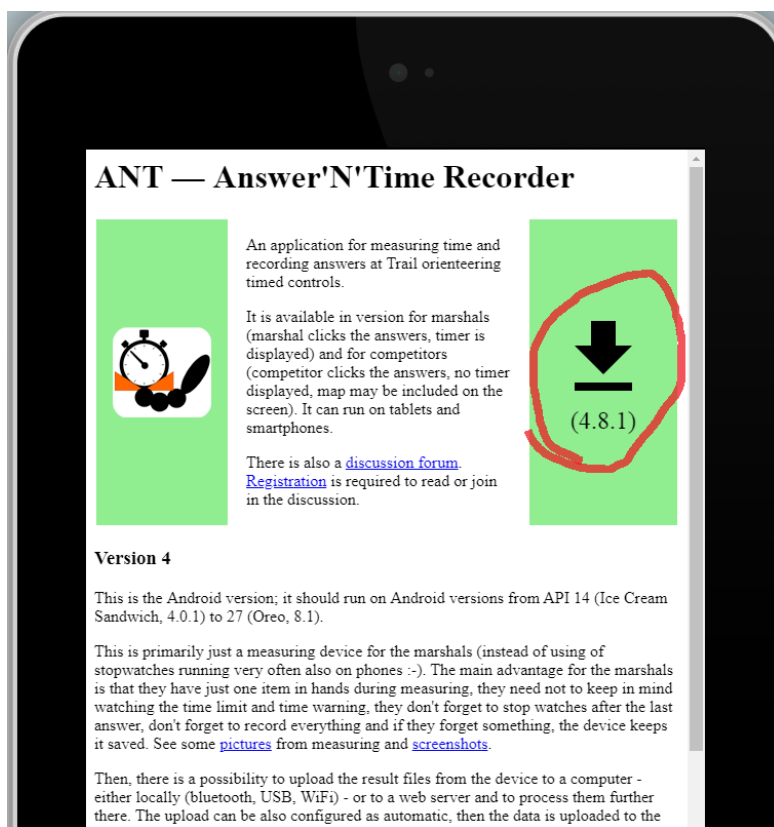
ANT — Answer'N'Time Recorder

An application for measuring time and recording answers at Trail orienteering timed controls.

It is available in version for marshals (marshal clicks the answers, timer is displayed) and for competitors (competitor clicks the answers, no timer displayed, map may be included on the screen). It can run on tablets and smartphones.

There is also a discussion forum. Registration is required to read or join in the discussion.

(4.8.1)

Version 4

This is the Android version; it should run on Android versions from API 14 (Ice Cream Sandwich, 4.0.1) to 27 (Oreo, 8.1).

This is primarily just a measuring device for the marshals (instead of using of stopwatches running very often also on phones :-). The main advantage for the marshals is that they have just one item in hands during measuring, they need not to keep in mind watching the time limit and time warning, they don't forget to stop watches after the last answer, don't forget to record everything and if they forget something, the device keeps it saved. See some pictures from measuring and screenshots.

Then, there is a possibility to upload the result files from the device to a computer - either locally (bluetooth, USB, WiFi) - or to a web server and to process them further there. The upload can be also configured as automatic, then the data is uploaded to the